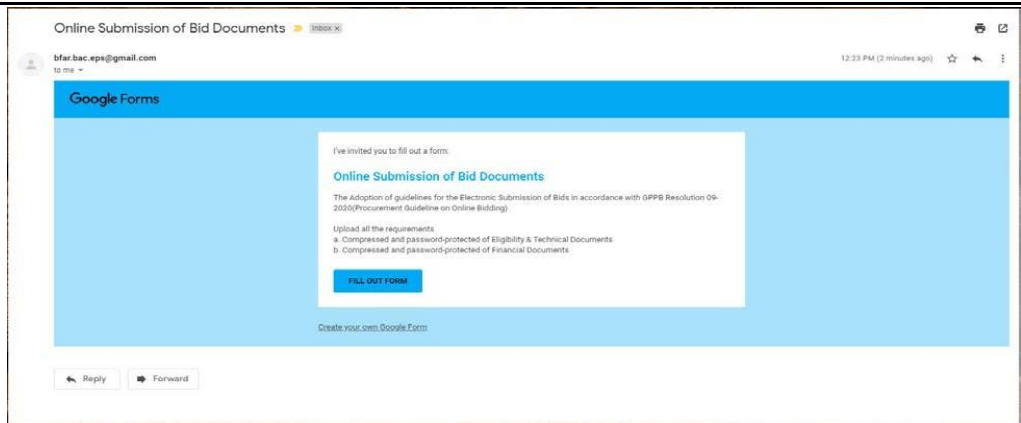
Online Submission of Bid Documents Inbox ×

bfar.bac.eps@gmail.com
to me

12:23 PM (2 minutes ago)

Google Forms

I've invited you to fill out a form:

Online Submission of Bid Documents

The Adoption of guidelines for the Electronic Submission of Bids in accordance with GPPB Resolution 09-2020(Procurement Guideline on Online Bidding)

Upload all the requirements
a. Compressed and password-protected of Eligibility & Technical Documents
b. Compressed and password-protected of Financial Documents

FILL OUT FORM

Create your own Google Form

Reply Forward